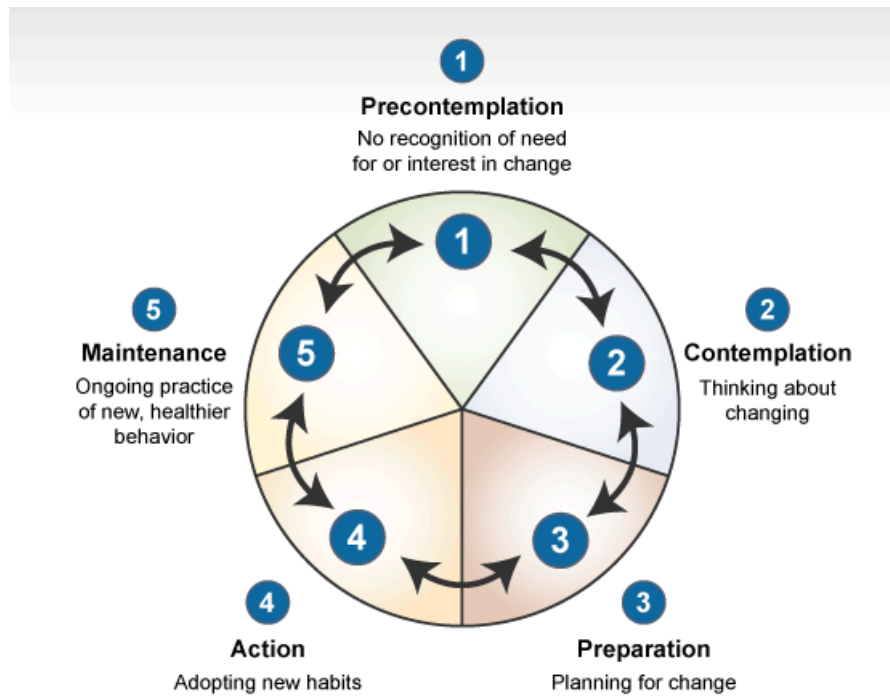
1
Precontemplation
No recognition of need for or interest in change

1

2
Contemplation
Thinking about changing

2

5
Maintenance
Ongoing practice of new, healthier behavior

5

4

3

4
Action
Adopting new habits

3
Preparation
Planning for change